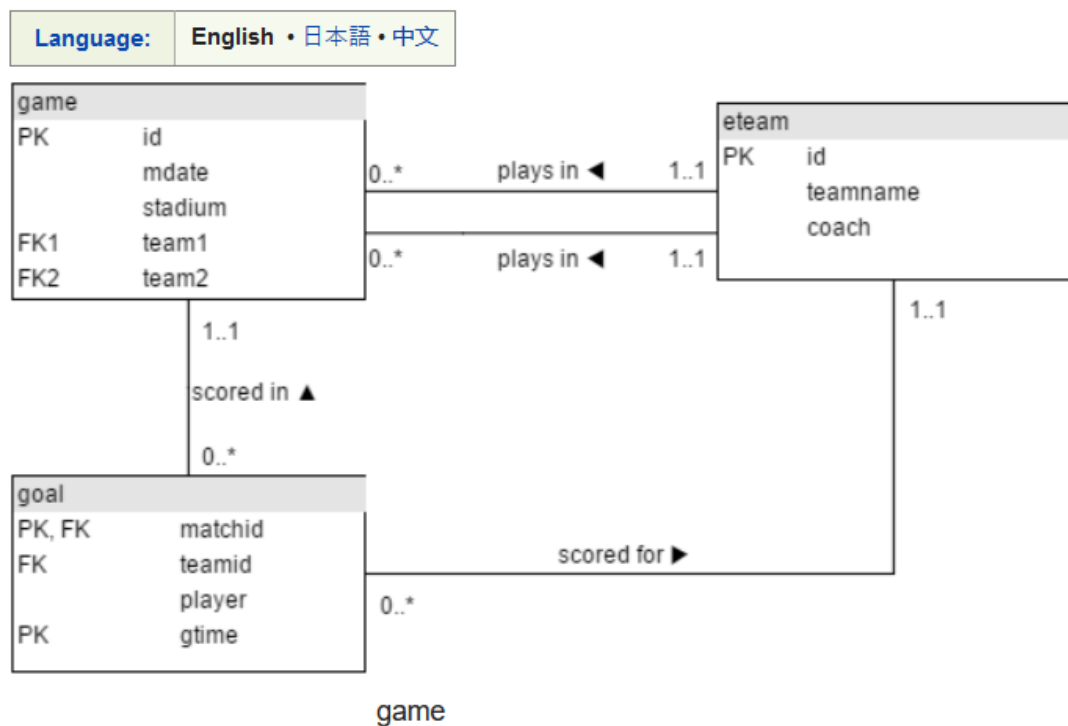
Language: English • 日本語 • 中文

game
PK id
mdate
stadium
FK1 team1
FK2 team2

0..* plays in ◀ 1..1
0..* plays in ◀ 1..1

eteam
PK id
teamname
coach

1..1

1..1
scored in ▲
0..*

goal
PK, FK matchid
FK teamid
player
PK gtime

scored for ▶
0..*

game